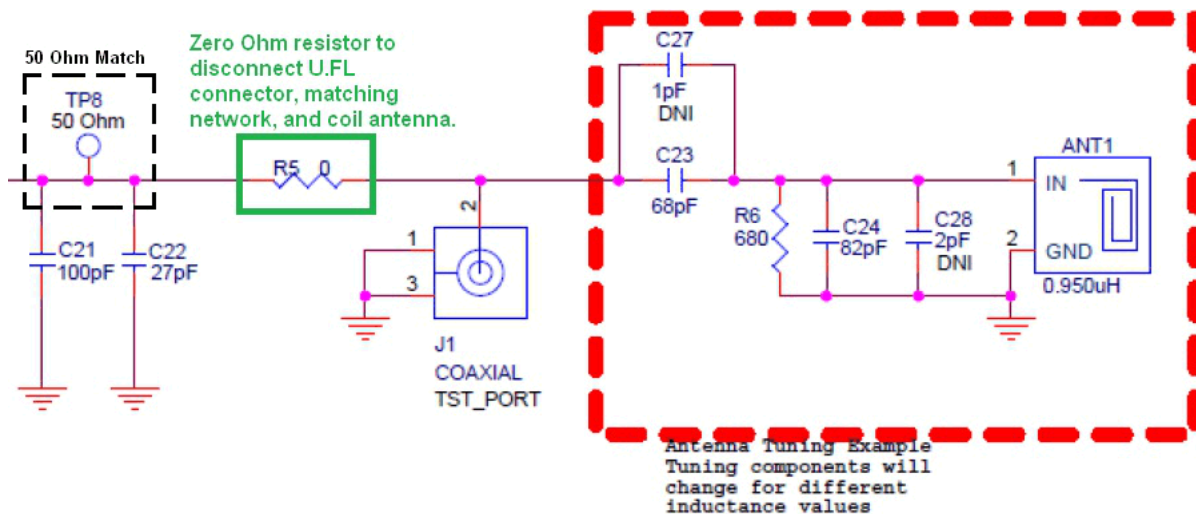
50 Ohm Match

TP8
50 Ohm

C21
100pF

C22
27pF

Zero Ohm resistor to disconnect U.FL connector, matching network, and coil antenna.

R5 0

2
1
3

J1
COAXIAL
TST_PORT

C27
1pF
DNI

C23
68pF

R6
680

C24
82pF

C28
2pF
DNI

1
2

ANT1
IN
GND
0.950uH

Antenna Tuning Example
Tuning components will change for different inductance values